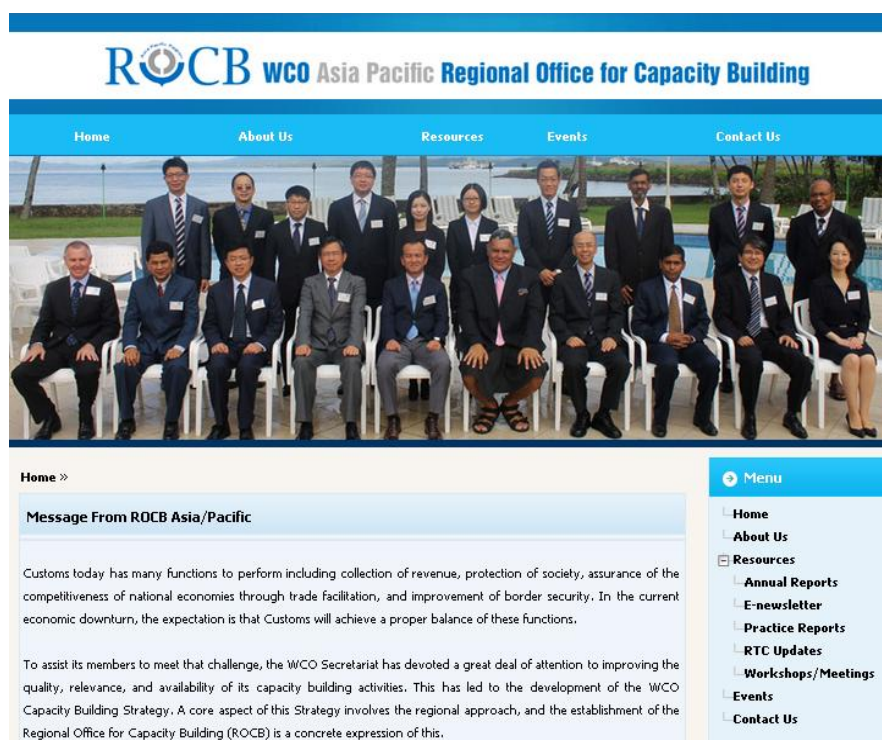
ROCB WCO Asia Pacific Regional Office for Capacity Building

Home About Us Resources Events Contact Us

Home »

Message From ROCB Asia/Pacific

Customs today has many functions to perform including collection of revenue, protection of society, assurance of the competitiveness of national economies through trade facilitation, and improvement of border security. In the current economic downturn, the expectation is that Customs will achieve a proper balance of these functions.

To assist its members to meet that challenge, the WCO Secretariat has devoted a great deal of attention to improving the quality, relevance, and availability of its capacity building activities. This has led to the development of the WCO Capacity Building Strategy. A core aspect of this Strategy involves the regional approach, and the establishment of the Regional Office for Capacity Building (ROCB) is a concrete expression of this.

Menu
Home
About Us
Resources
Annual Reports
E-newsletter
Practice Reports
RTC Updates
Workshops/Meetings
Events
Contact Us